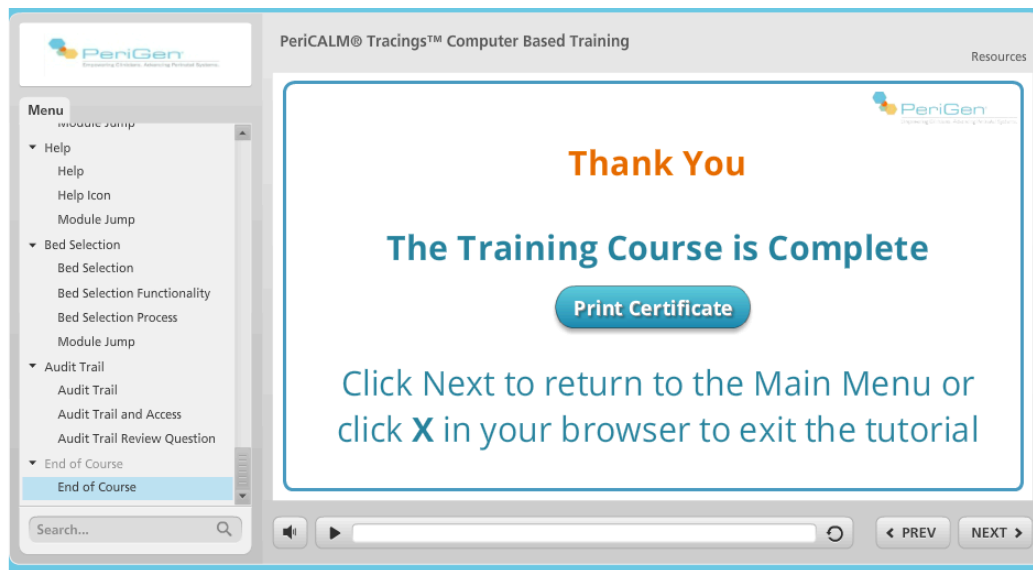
PeriGen
Empowering Clinicians. Advancing Perinatal Systems.

PeriCALM® Tracings™ Computer Based Training

Resources

Menu
Module Jump
Help
Help
Help Icon
Module Jump
Bed Selection
Bed Selection
Bed Selection Functionality
Bed Selection Process
Module Jump
Audit Trail
Audit Trail
Audit Trail and Access
Audit Trail Review Question
End of Course
End of Course

Search...

PeriGen
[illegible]

Thank You

The Training Course is Complete

Print Certificate

Click Next to return to the Main Menu or click **X** in your browser to exit the tutorial

PREV
NEXT